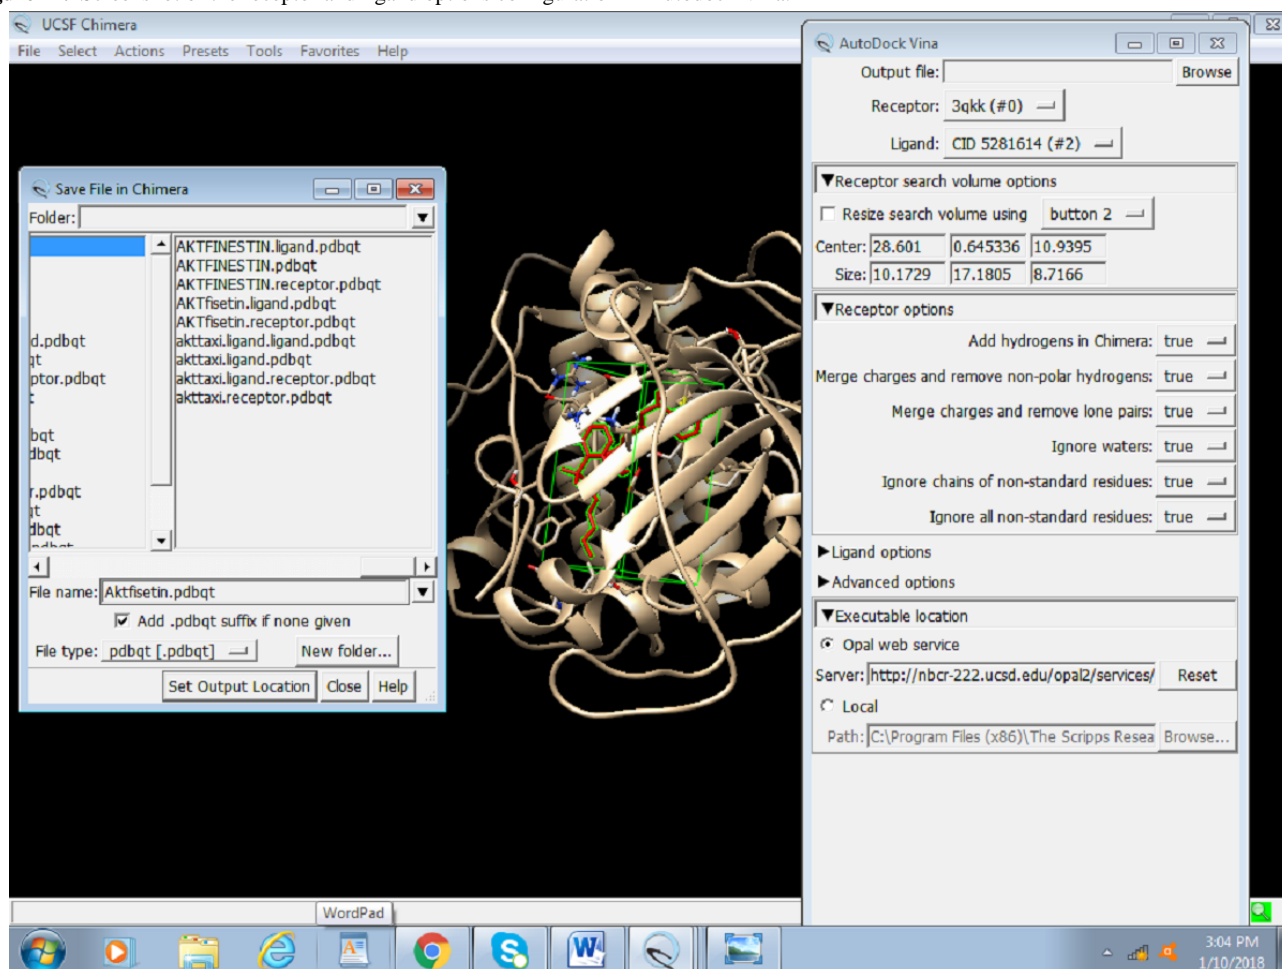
UCSF Chimera
File Select Actions Presets Tools Favorites Help

Save File in Chimera
Folder:
d.pdbqt
qt
ptor.pdbqt
bqt
dbqt
r.pdbqt
qt
dbqt
AKTFINESTIN.ligand.pdbqt
AKTFINESTIN.pdbqt
AKTFINESTIN.receptor.pdbqt
AKTfisetin.ligand.pdbqt
AKTfisetin.receptor.pdbqt
akttaxi.ligand.ligand.pdbqt
akttaxi.ligand.pdbqt
akttaxi.ligand.receptor.pdbqt
akttaxi.receptor.pdbqt
File name: Aktfisetin.pdbqt
Add .pdbqt suffix if none given
File type: pdbqt [.pdbqt]
New folder...
Set Output Location
Close
Help

AutoDock Vina
Output file:
Browse
Receptor: 3qkk (#0)
Ligand: CID 5281614 (#2)
▼Receptor search volume options
Resize search volume using button 2
Center: 28.601 0.645336 10.9395
Size: 10.1729 17.1805 8.7166
▼Receptor options
Add hydrogens in Chimera: true
Merge charges and remove non-polar hydrogens: true
Merge charges and remove lone pairs: true
Ignore waters: true
Ignore chains of non-standard residues: true
Ignore all non-standard residues: true
▶Ligand options
▶Advanced options
▼Executable location
Opal web service
Server: http://nbcr-222.ucsd.edu/opal2/services/
Reset
Local
Path: C:\Program Files (x86)\The Scripps Resea
Browse...

WordPad
3:04 PM
1/10/2018